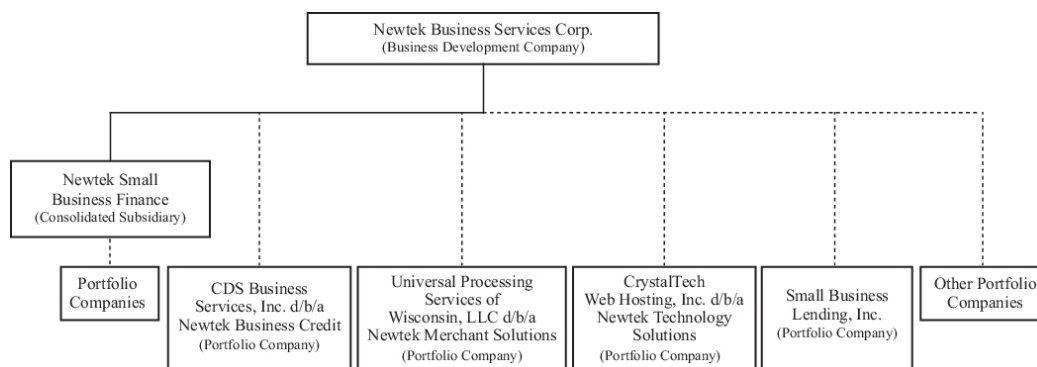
Newtek Business Services Corp.
(Business Development Company)

Newtek Small Business Finance
(Consolidated Subsidiary)

Portfolio Companies

CDS Business Services, Inc. d/b/a Newtek Business Credit
(Portfolio Company)

Universal Processing Services of Wisconsin, LLC d/b/a Newtek Merchant Solutions
(Portfolio Company)

CrystalTech Web Hosting, Inc. d/b/a Newtek Technology Solutions
(Portfolio Company)

Small Business Lending, Inc.
(Portfolio Company)

Other Portfolio Companies